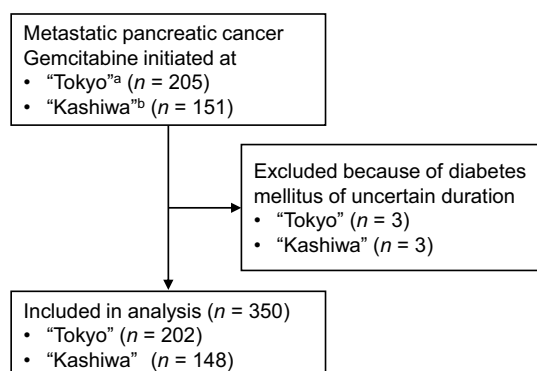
Metastatic pancreatic cancer
Gemcitabine initiated at
• "Tokyo"$^a$ ($n$ = 205)
• "Kashiwa"$^b$ ($n$ = 151)

Excluded because of diabetes mellitus of uncertain duration
• "Tokyo" ($n$ = 3)
• "Kashiwa" ($n$ = 3)

Included in analysis ($n$ = 350)
• "Tokyo" ($n$ = 202)
• "Kashiwa" ($n$ = 148)